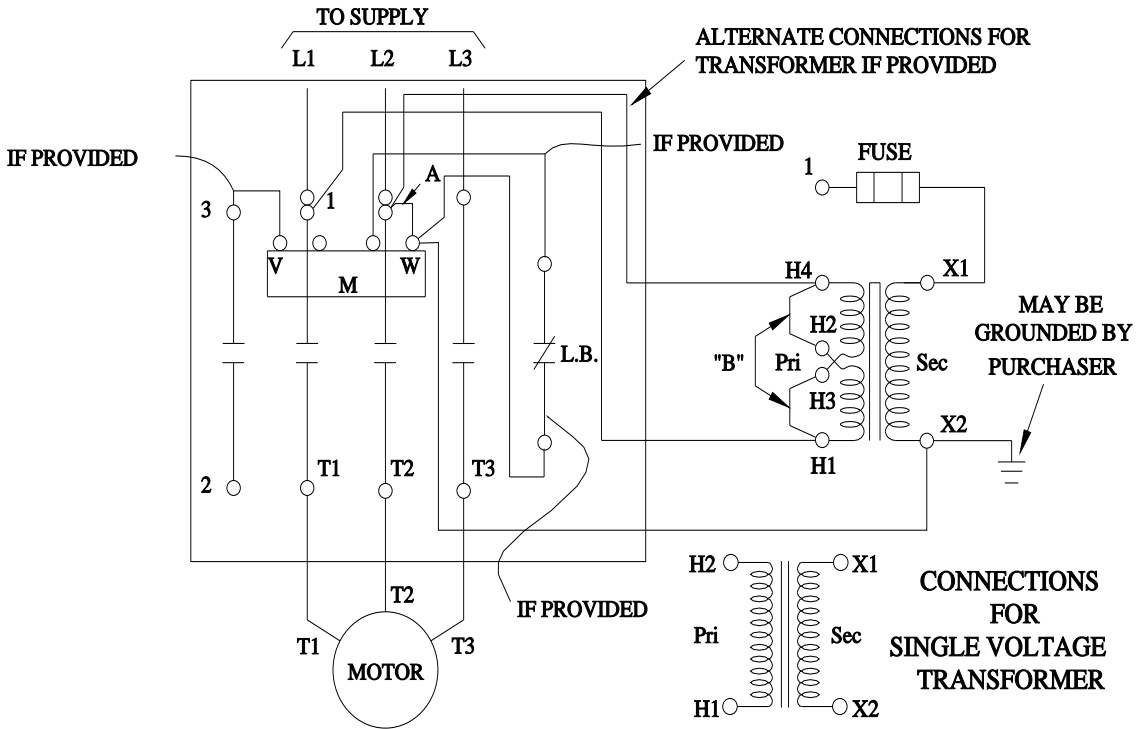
TO SUPPLY

L1 L2 L3

ALTERNATE CONNECTIONS FOR TRANSFORMER IF PROVIDED

IF PROVIDED

IF PROVIDED

3

1

A

V

W

M

1

FUSE

H4

X1

H2

"B"

Pri

Sec

H3

MAY BE GROUNDED BY PURCHASER

L.B.

H1

X2

2

T1

T2

T3

T2

IF PROVIDED

T1

T3

MOTOR

H2

X1

Pri

Sec

H1

X2

CONNECTIONS FOR SINGLE VOLTAGE TRANSFORMER